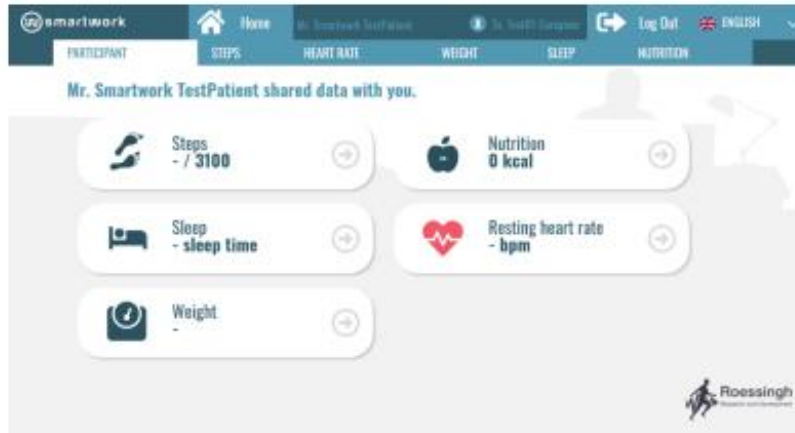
smartwork Home Mr. Smartwork TestPatient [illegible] Log Out ENGLISH

PARTICIPANT STEPS HEART RATE WEIGHT SLEEP NUTRITION

Mr. Smartwork TestPatient shared data with you.

Steps
- / 3100

Nutrition
0 kcal

Sleep
- sleep time

Resting heart rate
- bpm

Weight
-

Roessingh
Research and Development